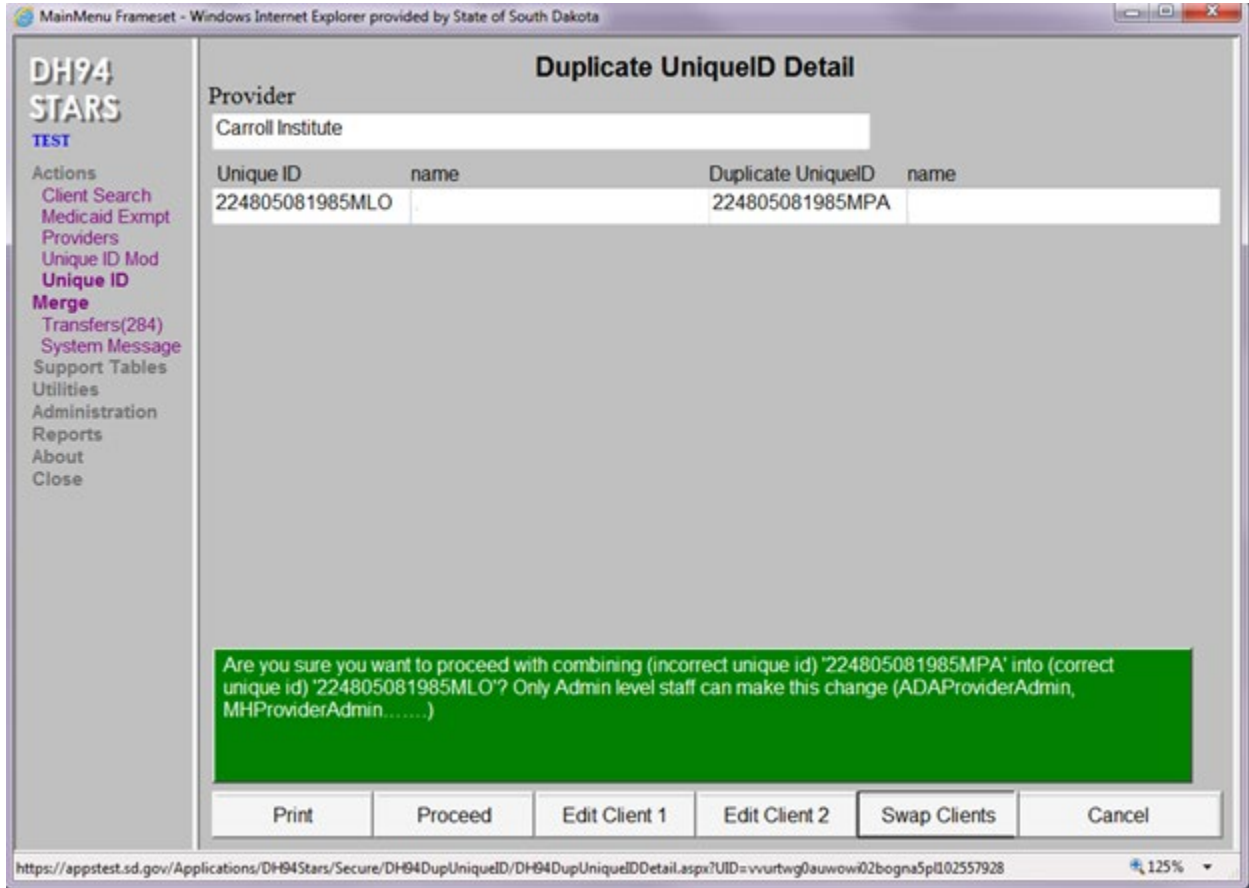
MainMenu Frameset - Windows Internet Explorer provided by State of South Dakota

DH94
STARS
TEST

Actions
Client Search
Medicaid Exmpt
Providers
Unique ID Mod
Unique ID
Merge
Transfers(284)
System Message
Support Tables
Utilities
Administration
Reports
About
Close

Duplicate UniqueID Detail

Provider
Carroll Institute

| Unique ID | name | Duplicate UniqueID | name |
|---|---|---|---|
| 224805081985MLO | | 224805081985MPA | |

Are you sure you want to proceed with combining (incorrect unique id) '224805081985MPA' into (correct unique id) '224805081985MLO'? Only Admin level staff can make this change (ADAProviderAdmin, MHProviderAdmin…….)

Print | Proceed | Edit Client 1 | Edit Client 2 | Swap Clients | Cancel

https://appstest.sd.gov/Applications/DH94Stars/Secure/DH94DupUniqueID/DH94DupUniqueIDDetail.aspx?UID=vvurtwg0auwowi02bogna5pl102557928

125%